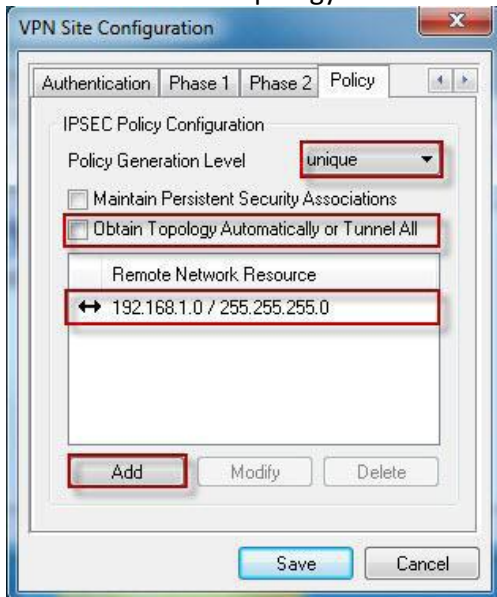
VPN Site Configuration

Authentication | Phase 1 | Phase 2 | Policy

IPSEC Policy Configuration

Policy Generation Level unique

Maintain Persistent Security Associations

Obtain Topology Automatically or Tunnel All

Remote Network Resource

↔ 192.168.1.0 / 255.255.255.0

Add Modify Delete

Save Cancel